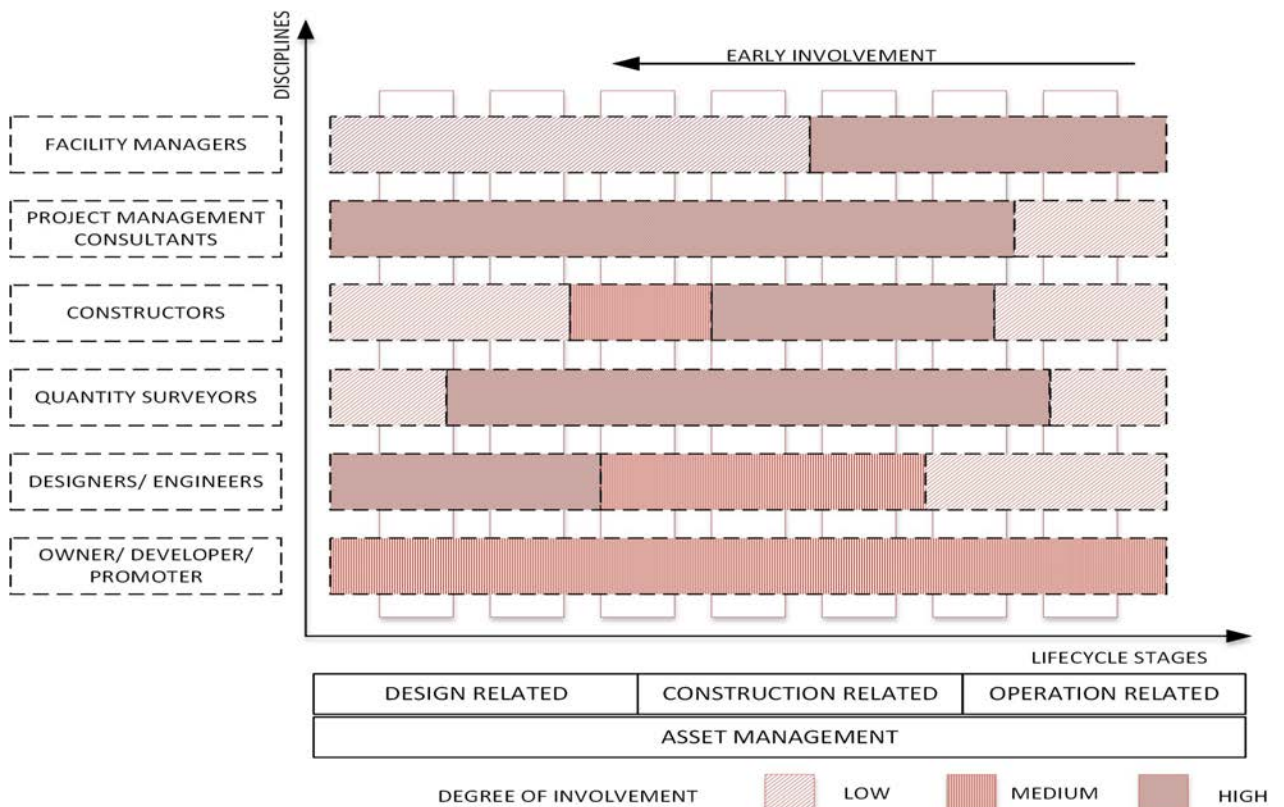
DISCIPLINES

EARLY INVOLVEMENT

FACILITY MANAGERS

PROJECT MANAGEMENT CONSULTANTS

CONSTRUCTORS

QUANTITY SURVEYORS

DESIGNERS/ ENGINEERS

OWNER/ DEVELOPER/ PROMOTER

LIFECYCLE STAGES

| DESIGN RELATED | CONSTRUCTION RELATED | OPERATION RELATED |
|---|---|---|
| ASSET MANAGEMENT | | |

DEGREE OF INVOLVEMENT LOW MEDIUM HIGH